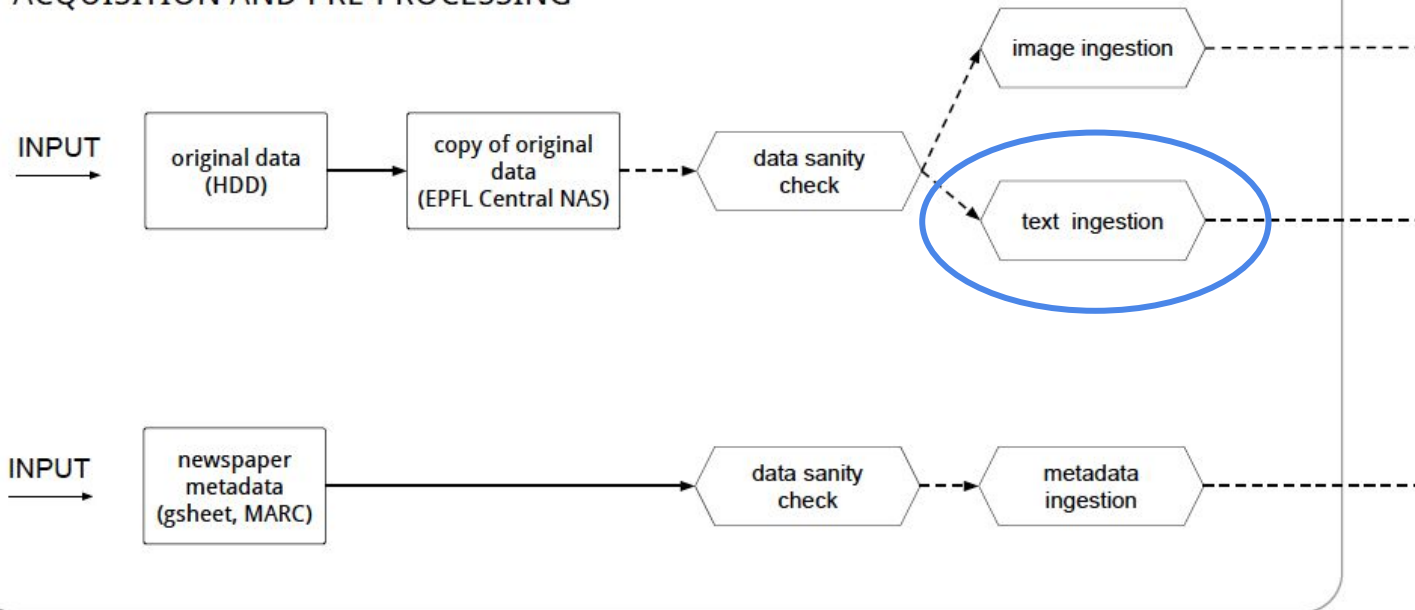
ACQUISITION AND PRE-PROCESSING

INPUT

original data (HDD)

copy of original data (EPFL Central NAS)

data sanity check

image ingestion

text ingestion

INPUT

newspaper metadata (gsheet, MARC)

data sanity check

metadata ingestion